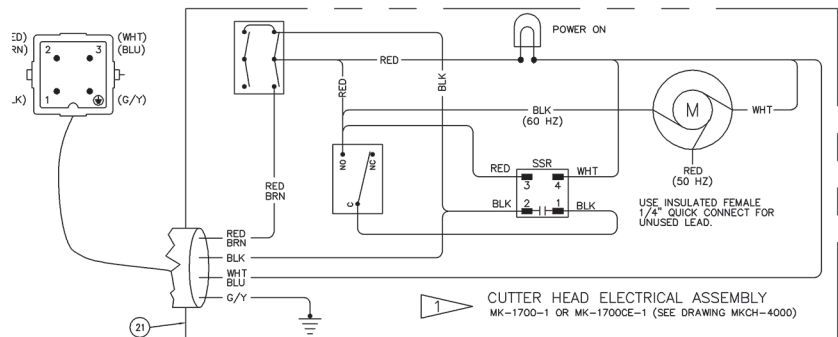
ED)
RN)
2
3
(WHT)
(BLU)
K)
1
(G/Y)
POWER ON
RED
RED
BLK
BLK
(60 HZ)
M
WHT
NO
NC
C
RED
SSR
WHT
3
4
RED
(50 HZ)
RED
BRN
BLK
2
1
BLK
USE INSULATED FEMALE 1/4" QUICK CONNECT FOR UNUSED LEAD.
RED
BRN
BLK
WHT
BLU
G/Y
21
1
CUTTER HEAD ELECTRICAL ASSEMBLY
MK-1700-1 OR MK-1700CE-1 (SEE DRAWING MKCH-4000)